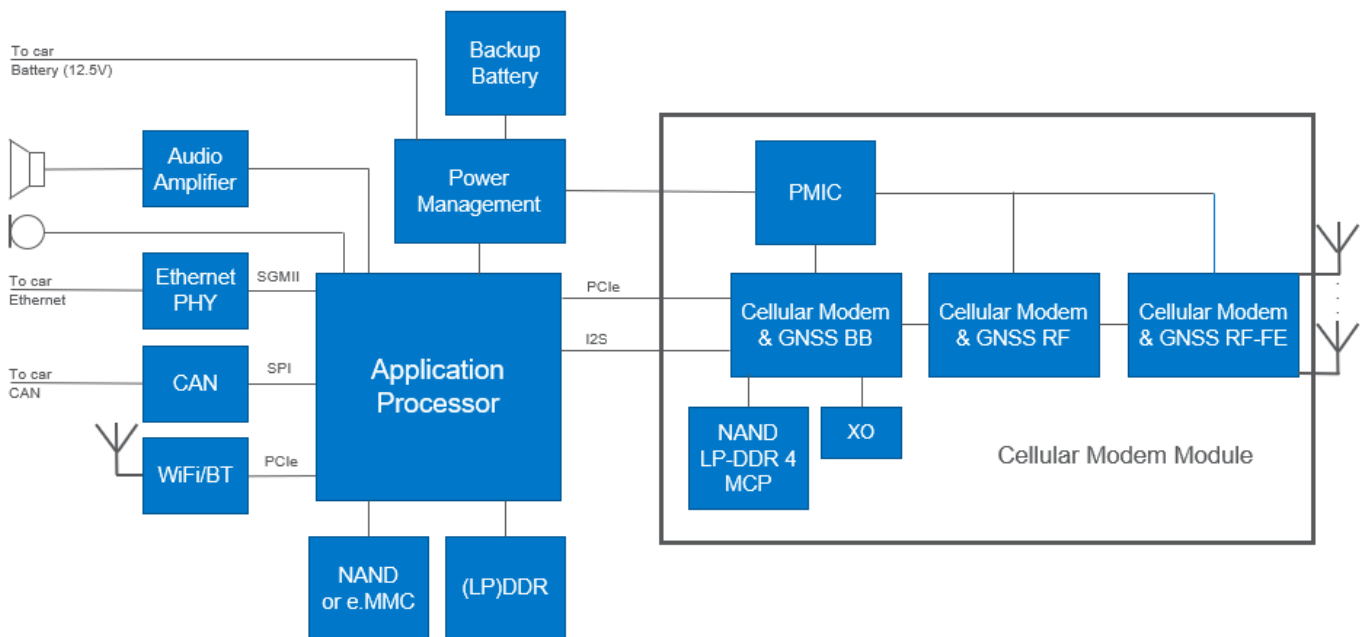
To car
Battery (12.5V)

Backup Battery

Audio Amplifier

Power Management

PMIC

To car
Ethernet

Ethernet PHY

SGMII

PCIe

I2S

Cellular Modem & GNSS BB

Cellular Modem & GNSS RF

Cellular Modem & GNSS RF-FE

To car
CAN

CAN

SPI

Application Processor

WiFi/BT

PCIe

NAND LP-DDR 4 MCP

XO

Cellular Modem Module

NAND or e.MMC

(LP)DDR